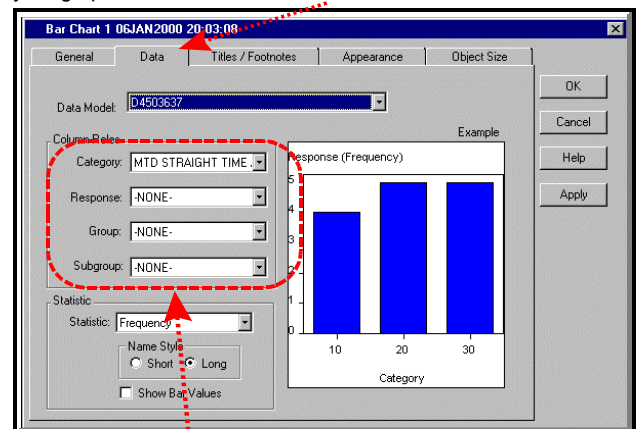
Bar Chart 1 06JAN2000 20:03:09

General
Data
Titles / Footnotes
Appearance
Object Size

OK
Cancel
Help
Apply

Data Model: D4503637

Column Roles
Category: MTD STRAIGHT TIME
Response: -NONE-
Group: -NONE-
Subgroup: -NONE-

Example
Response (Frequency)
5
4
3
2
1
0
10
20
30
Category

Statistic
Statistic: Frequency
Name Style
Short
Long
Show Bar Values